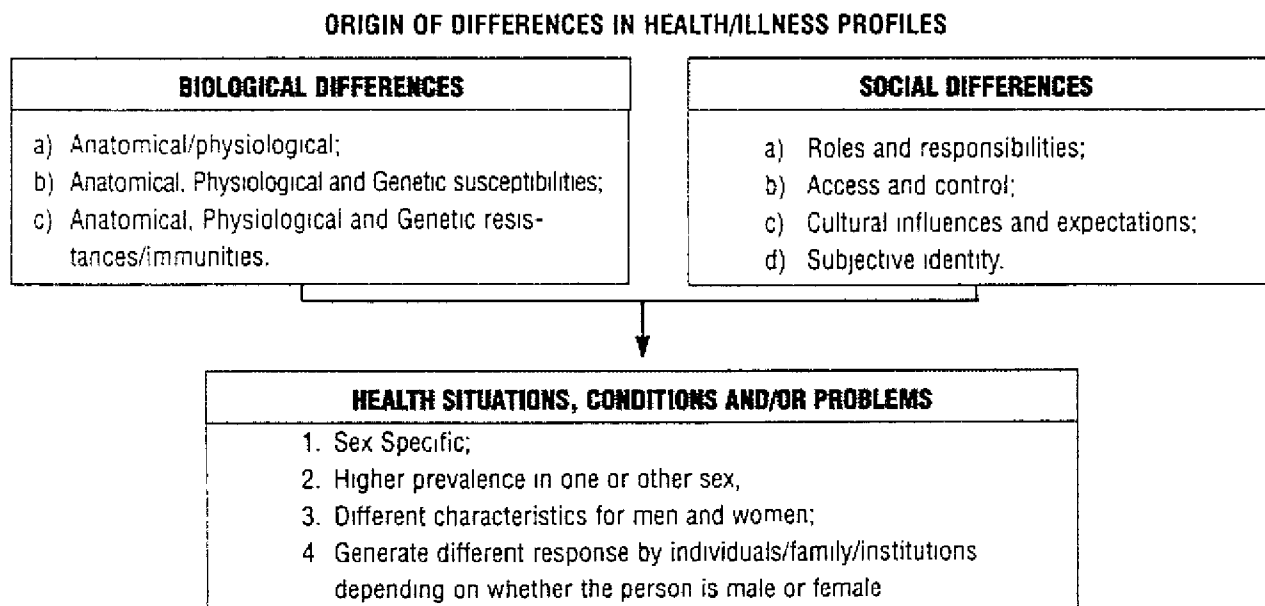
ORIGIN OF DIFFERENCES IN HEALTH/ILLNESS PROFILES

BIOLOGICAL DIFFERENCES

a) Anatomical/physiological;
b) Anatomical, Physiological and Genetic susceptibilities;
c) Anatomical, Physiological and Genetic resistances/immunities.

SOCIAL DIFFERENCES

a) Roles and responsibilities;
b) Access and control;
c) Cultural influences and expectations;
d) Subjective identity.

HEALTH SITUATIONS, CONDITIONS AND/OR PROBLEMS

1. Sex Specific;
2. Higher prevalence in one or other sex,
3. Different characteristics for men and women;
4 Generate different response by individuals/family/institutions depending on whether the person is male or female